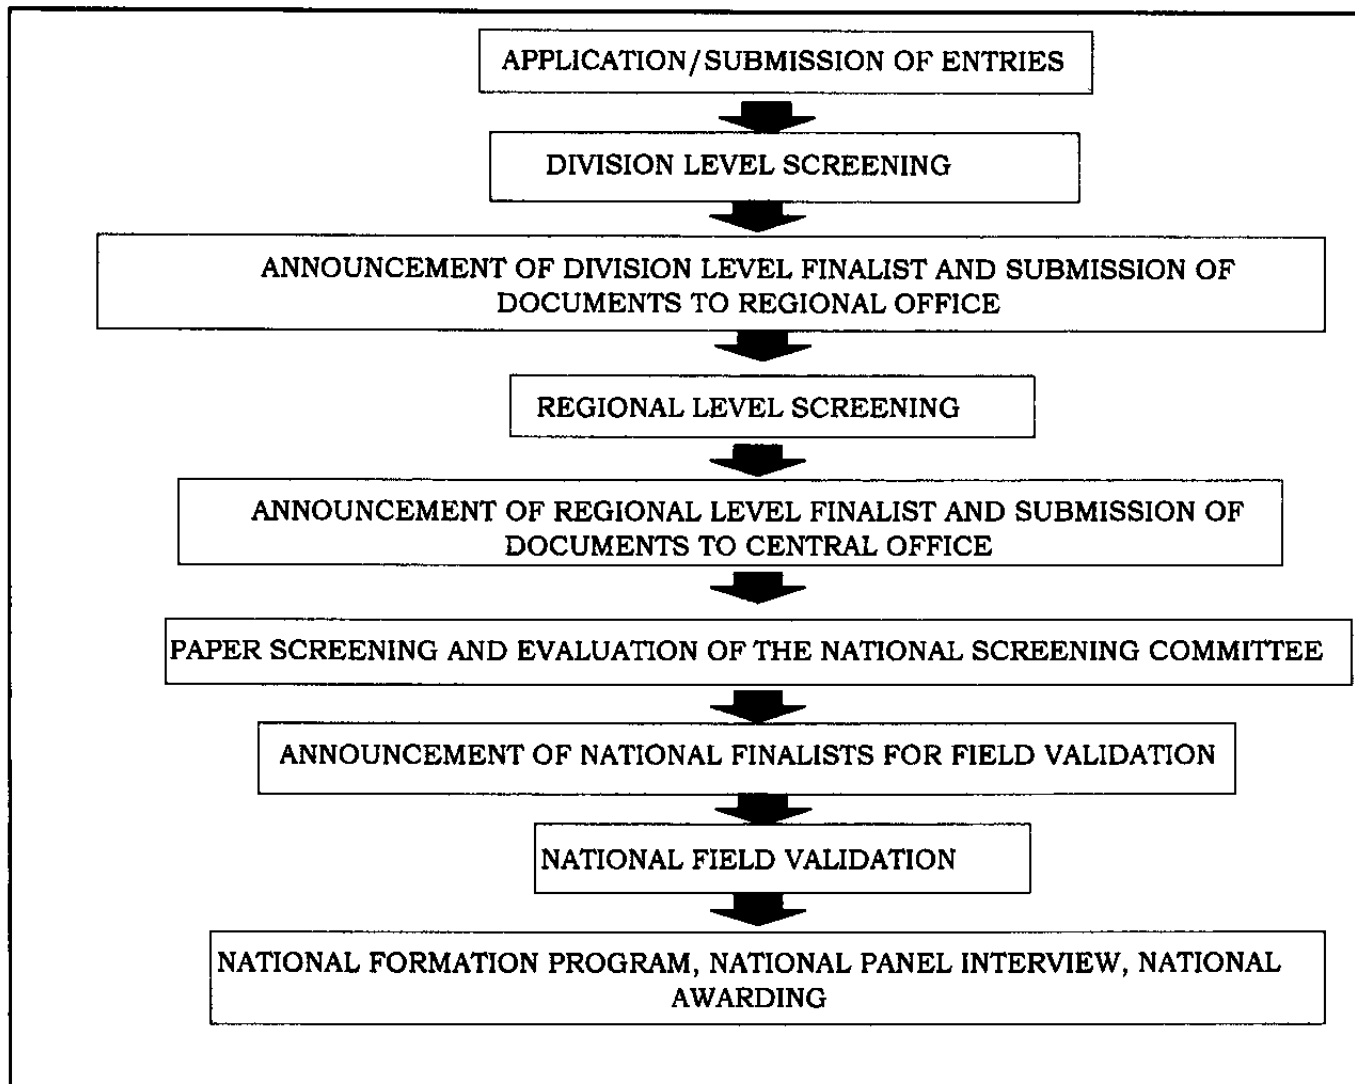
APPLICATION/SUBMISSION OF ENTRIES

DIVISION LEVEL SCREENING

ANNOUNCEMENT OF DIVISION LEVEL FINALIST AND SUBMISSION OF DOCUMENTS TO REGIONAL OFFICE

REGIONAL LEVEL SCREENING

ANNOUNCEMENT OF REGIONAL LEVEL FINALIST AND SUBMISSION OF DOCUMENTS TO CENTRAL OFFICE

PAPER SCREENING AND EVALUATION OF THE NATIONAL SCREENING COMMITTEE

ANNOUNCEMENT OF NATIONAL FINALISTS FOR FIELD VALIDATION

NATIONAL FIELD VALIDATION

NATIONAL FORMATION PROGRAM, NATIONAL PANEL INTERVIEW, NATIONAL AWARDING